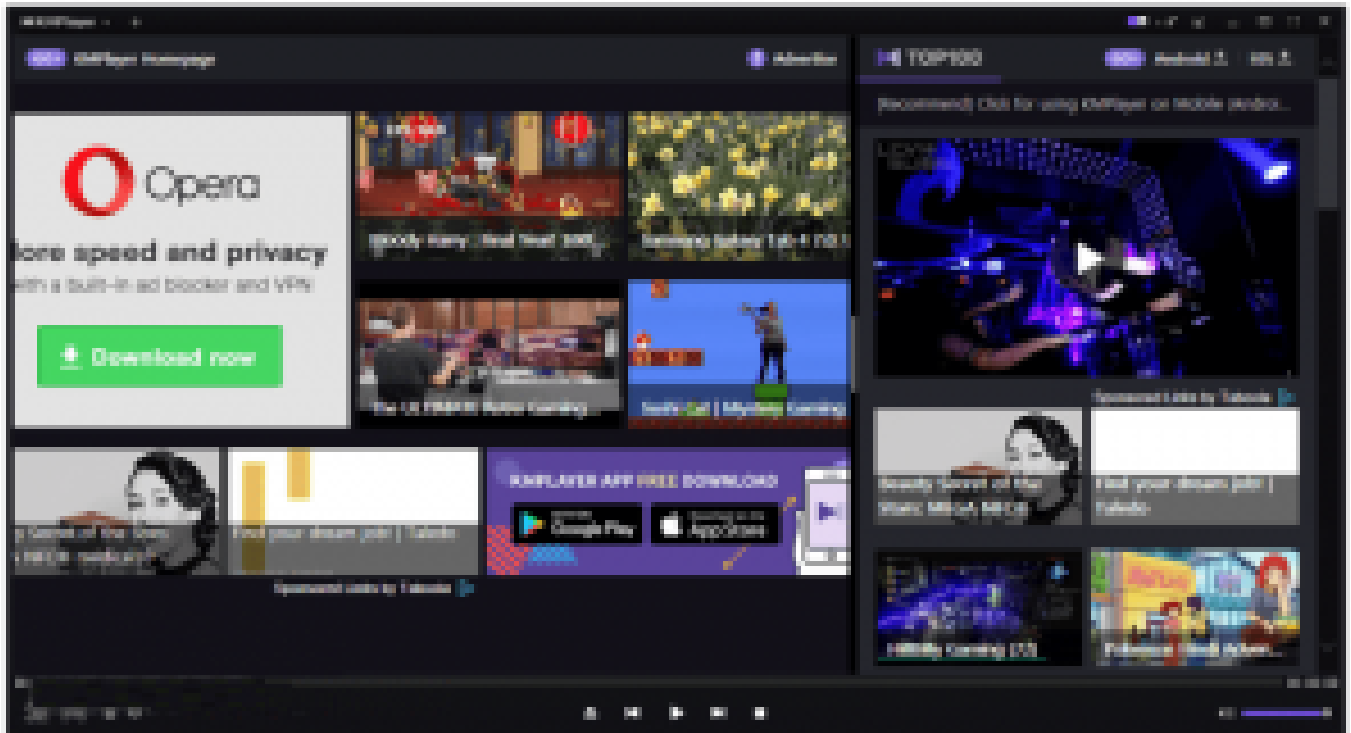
KMPlayer Homepage

Advertise

TOP100

Android

iOS

[Recommend] Click for using KMPlayer on Mobile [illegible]

Opera

lore speed and privacy

with a built-in ad blocker and VPN

Download now

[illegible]

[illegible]

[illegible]

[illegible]

Sponsored Links by Taboola

Beauty Secret of the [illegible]

Find your dream job | Taboola

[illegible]

Find your dream job | Taboola

KMPLAYER APP FREE DOWNLOAD

Google Play

App Store

Sponsored Links by Taboola

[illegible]

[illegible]